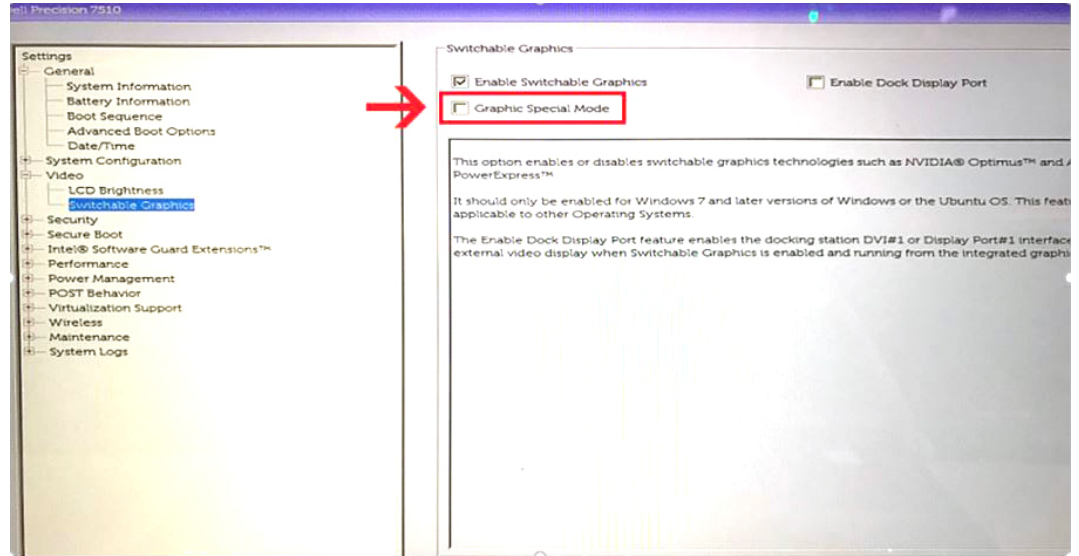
ell Precision 7510

Settings
General
System Information
Battery Information
Boot Sequence
Advanced Boot Options
Date/Time
System Configuration
Video
LCD Brightness
Switchable Graphics
Security
Secure Boot
Intel® Software Guard Extensions™
Performance
Power Management
POST Behavior
Virtualization Support
Wireless
Maintenance
System Logs

Switchable Graphics

Enable Switchable Graphics

Enable Dock Display Port

Graphic Special Mode

This option enables or disables switchable graphics technologies such as NVIDIA® Optimus™ and A PowerExpress™

It should only be enabled for Windows 7 and later versions of Windows or the Ubuntu OS. This featu applicable to other Operating Systems.

The Enable Dock Display Port feature enables the docking station DVI#1 or Display Port#1 interface external video display when Switchable Graphics is enabled and running from the integrated graphi